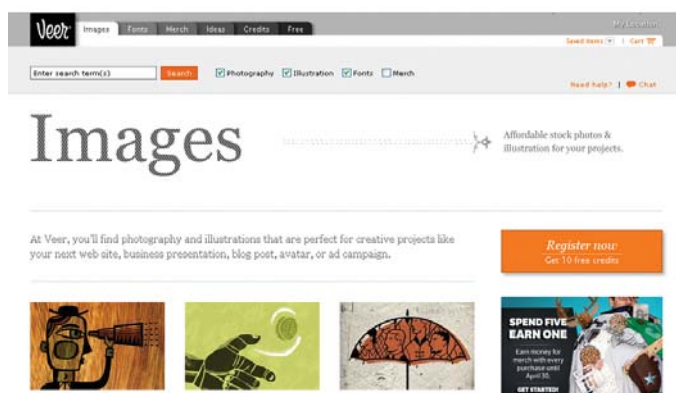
Veer Images Fonts Merch Ideas Credits Free

My Location

Saved items | Cart

Enter search term(s) Search Photography Illustration Fonts Merch

Need help? | Chat

Images

Affordable stock photos & illustration for your projects.

At Veer, you'll find photography and illustrations that are perfect for creative projects like your next web site, business presentation, blog post, avatar, or ad campaign.

Register now
Get 10 free credits

SPEND FIVE EARN ONE

Earn money for merch with every purchase until April 30.

GET STARTED